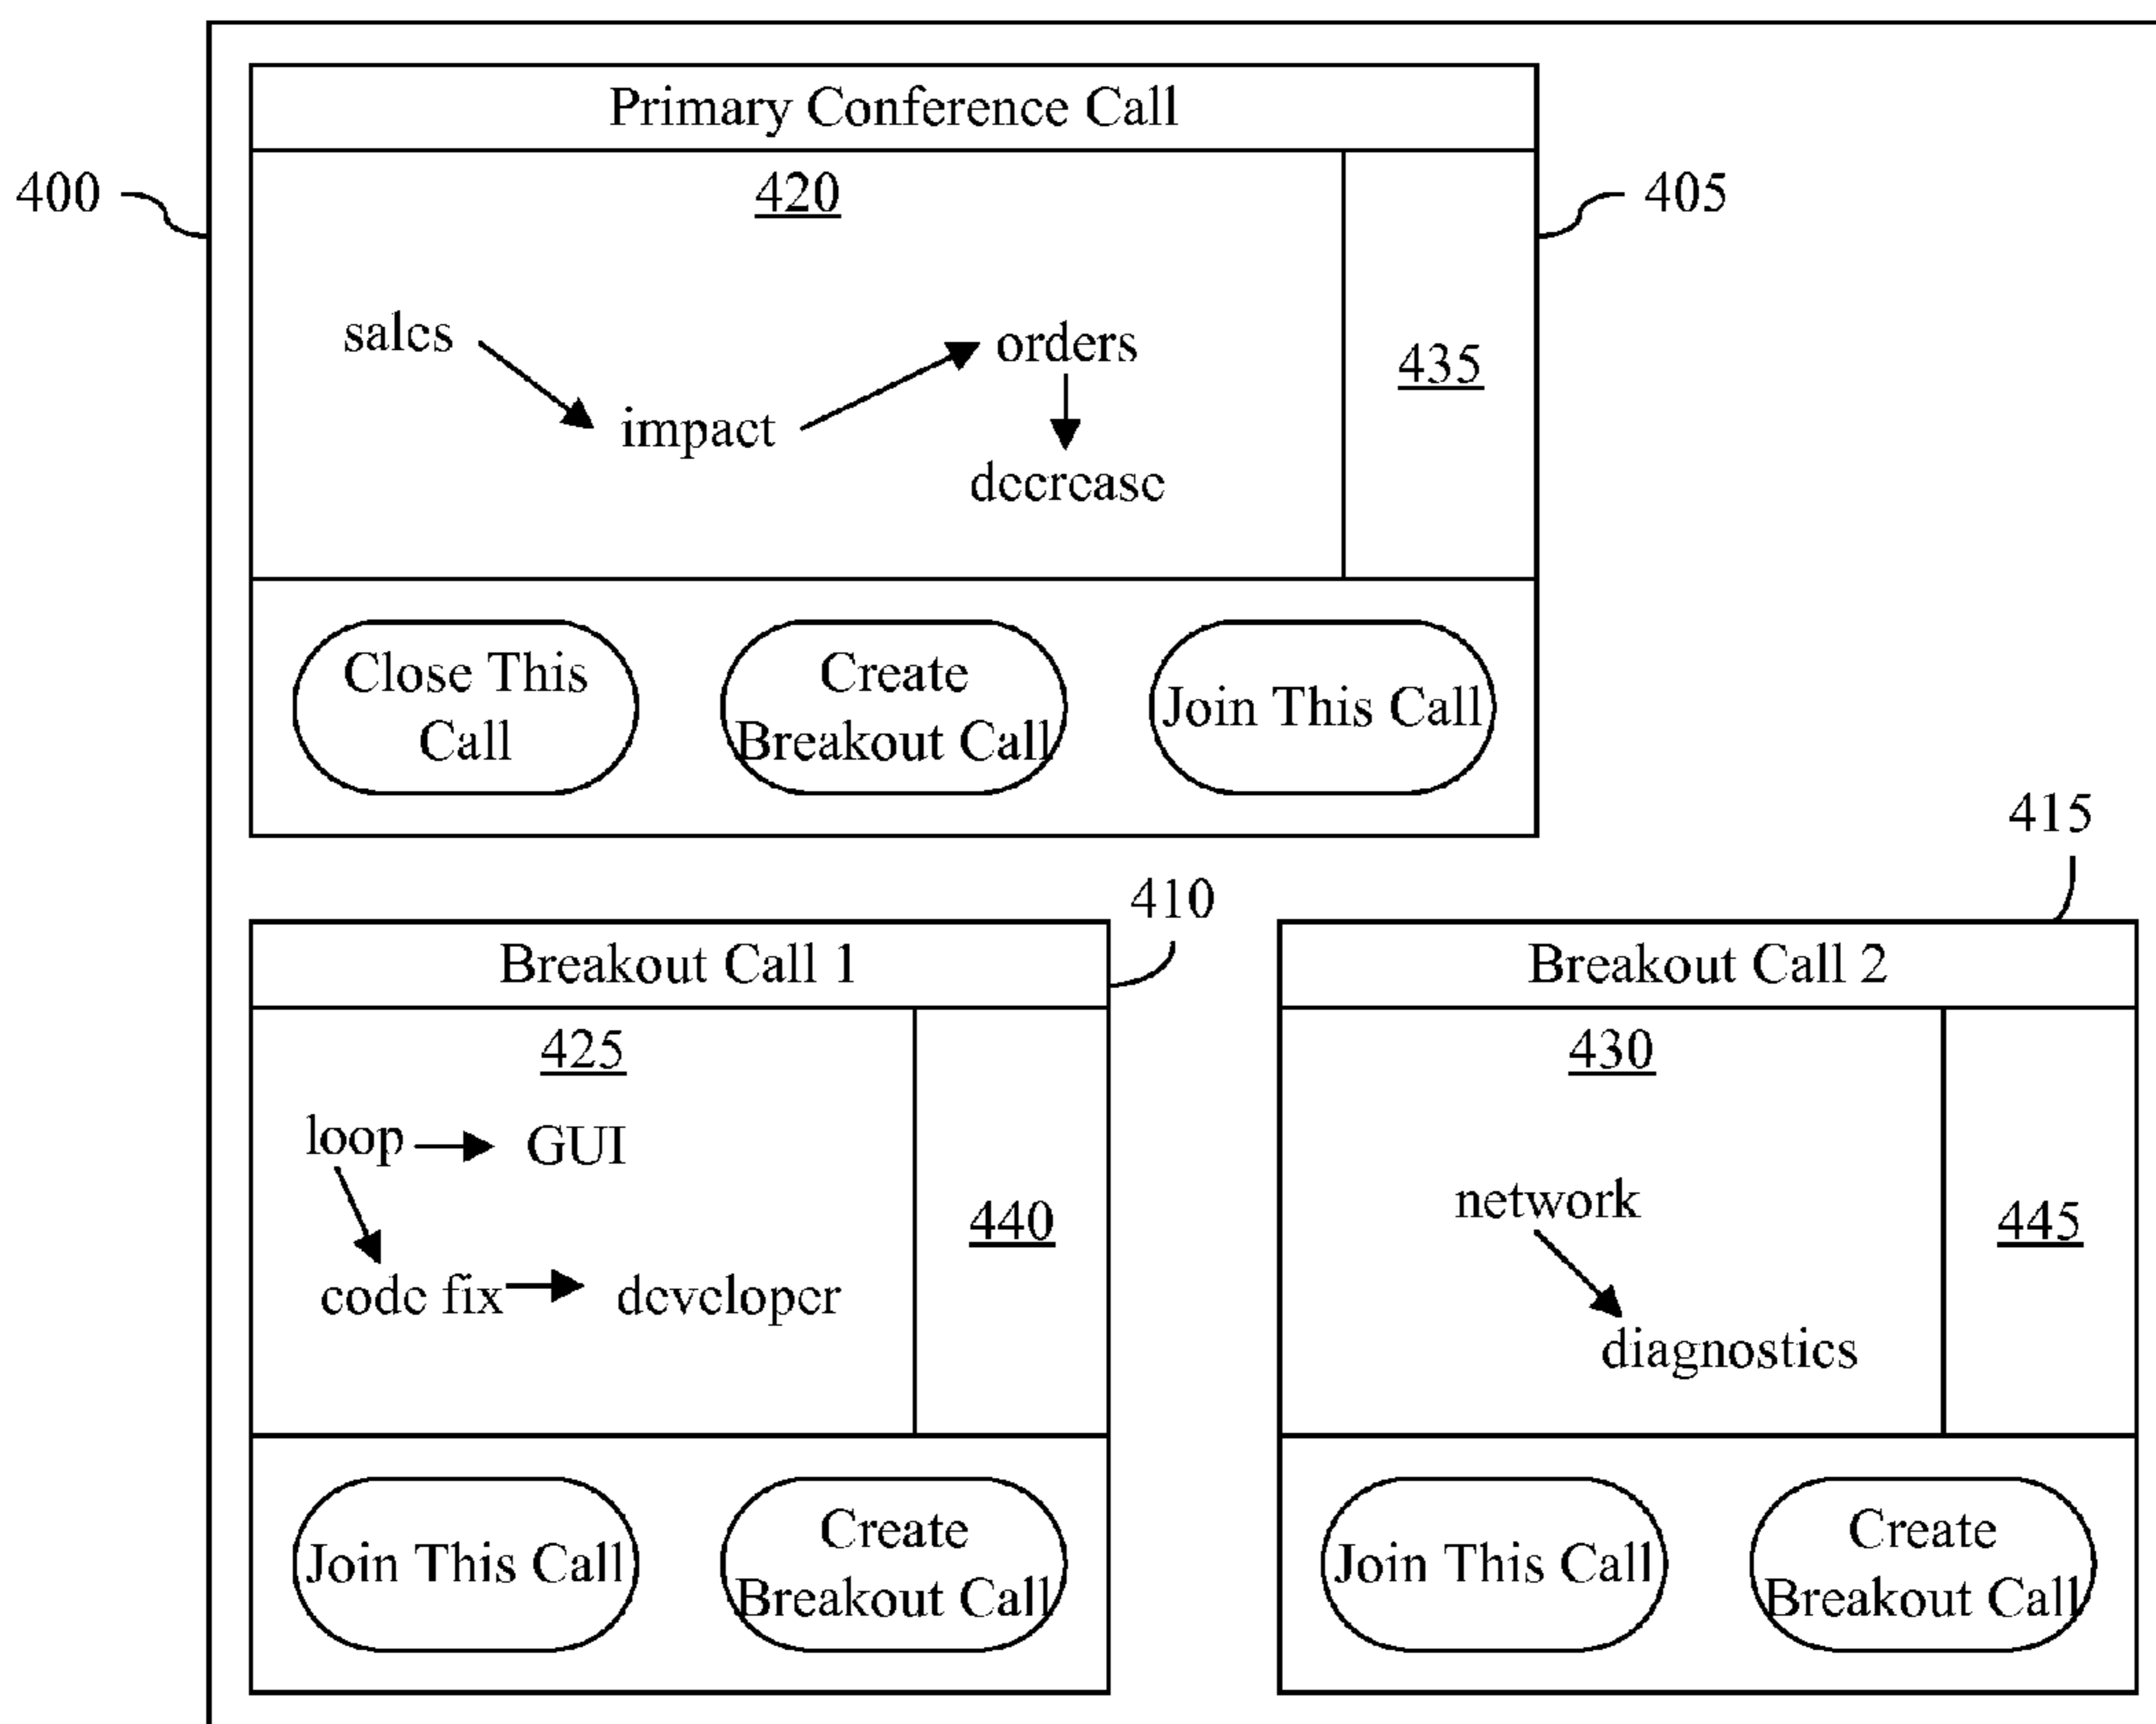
400

Primary Conference Call

405

420

salcs

impact

orders

dccrcasc

435

Close This Call

Create Breakout Call

Join This Call

415

410

Breakout Call 1

425

loop

GUI

code fix

dcvclopcr

440

Join This Call

Create Breakout Call

Breakout Call 2

430

network

diagnostics

445

Join This Call

Create Breakout Call